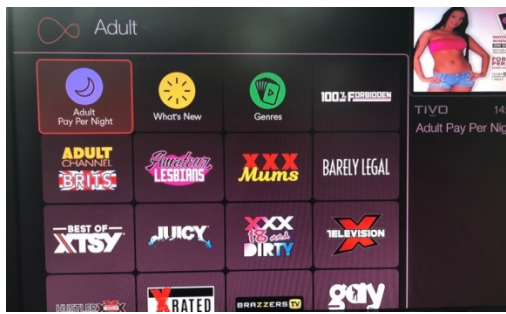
Adult

Adult Pay Per Night

What's New

Genres

100% FORBIDDEN

TIVO 14

Adult Pay Per Night

ADULT CHANNEL BRITS

Amateur Lesbians

XXX Mums

BARELY LEGAL

BEST OF XTSY

JUICY

XXX 18 and DIRTY

X TELEVISION X

HUSTLER

X RATED

BRAZZERS TV

gay

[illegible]